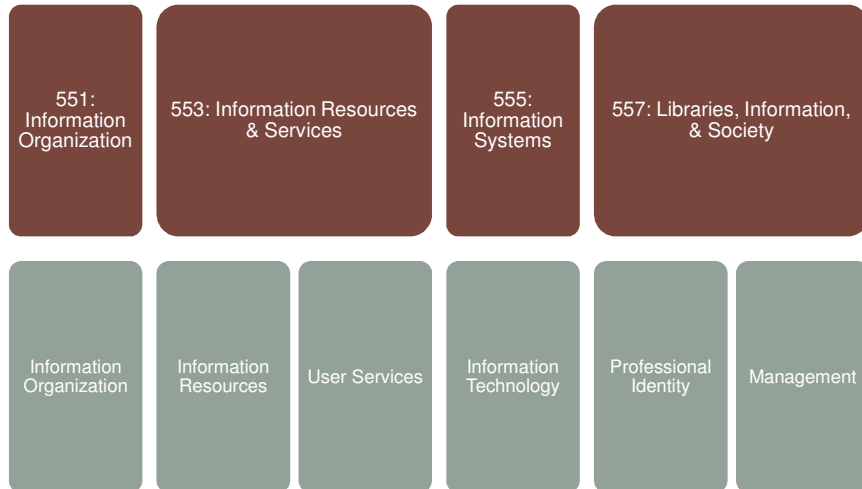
551: Information Organization

553: Information Resources & Services

555: Information Systems

557: Libraries, Information, & Society

Information Organization

Information Resources

User Services

Information Technology

Professional Identity

Management